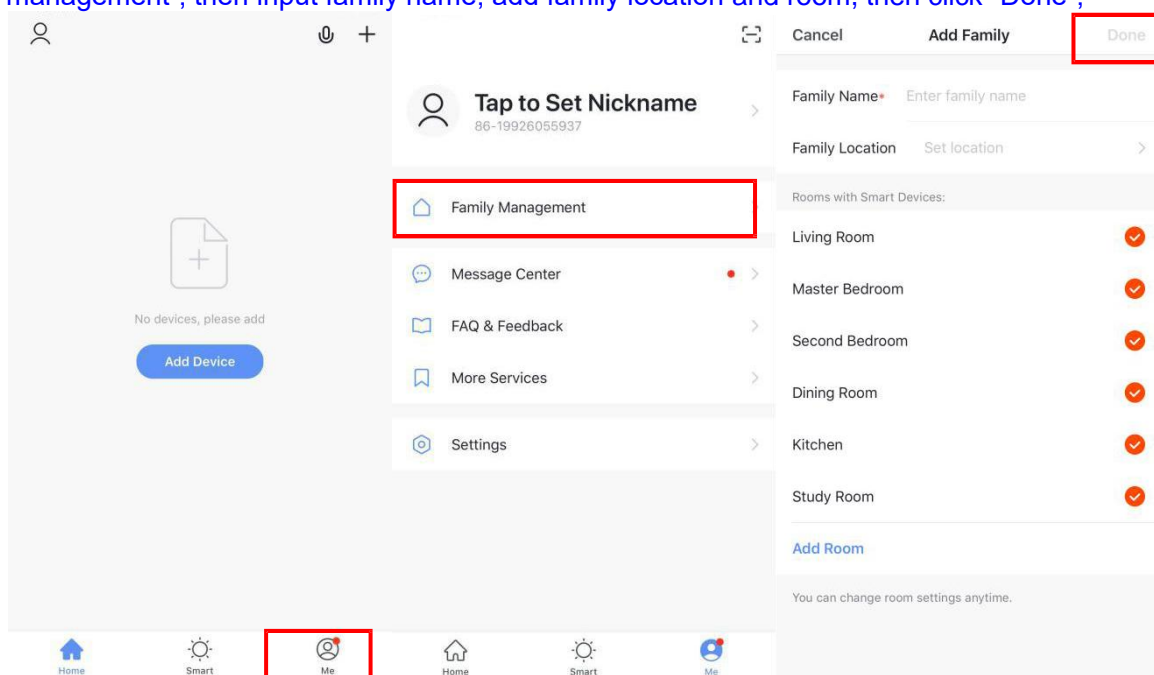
management", then input family name, add family location and room, then click "Done";

No devices, please add

Add Device

Home Smart Me

Tap to Set Nickname
86-19926055937

Family Management

Message Center

FAQ & Feedback

More Services

Settings

Home Smart Me

Cancel Add Family Done

Family Name* Enter family name

Family Location Set location

Rooms with Smart Devices:

Living Room

Master Bedroom

Second Bedroom

Dining Room

Kitchen

Study Room

Add Room

You can change room settings anytime.